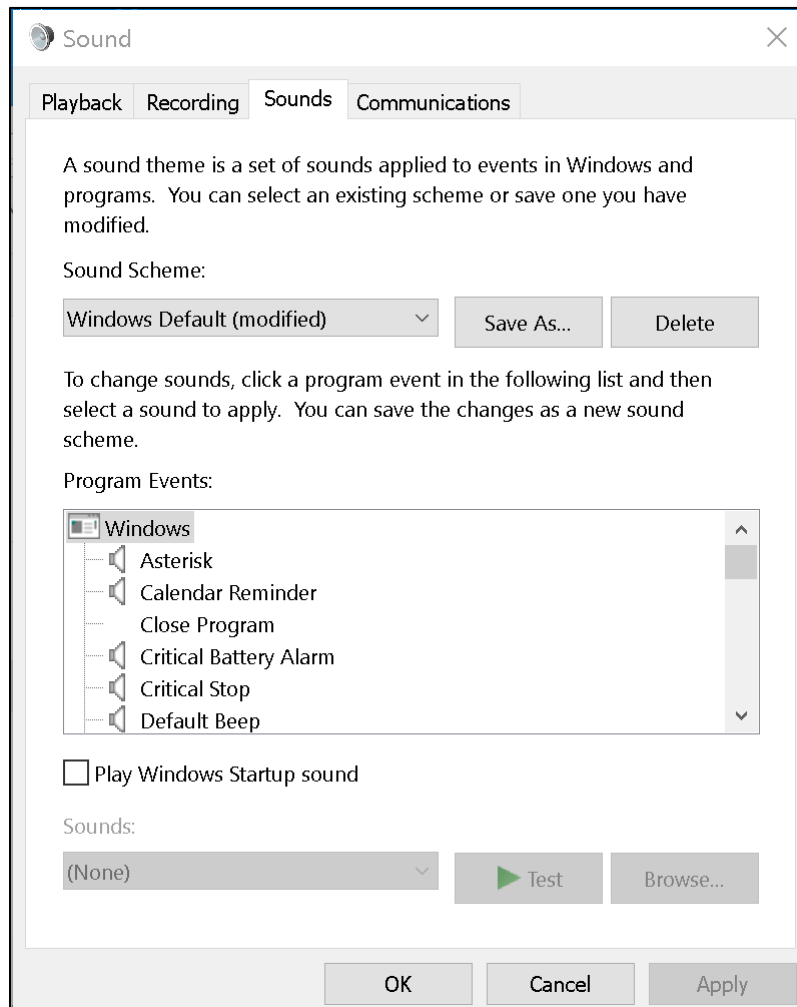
Sound

Playback Recording Sounds Communications

A sound theme is a set of sounds applied to events in Windows and programs. You can select an existing scheme or save one you have modified.

Sound Scheme:

Windows Default (modified)

Save As...

Delete

To change sounds, click a program event in the following list and then select a sound to apply. You can save the changes as a new sound scheme.

Program Events:

Windows
Asterisk
Calendar Reminder
Close Program
Critical Battery Alarm
Critical Stop
Default Beep

Play Windows Startup sound

Sounds:

(None)

Test

Browse...

OK

Cancel

Apply